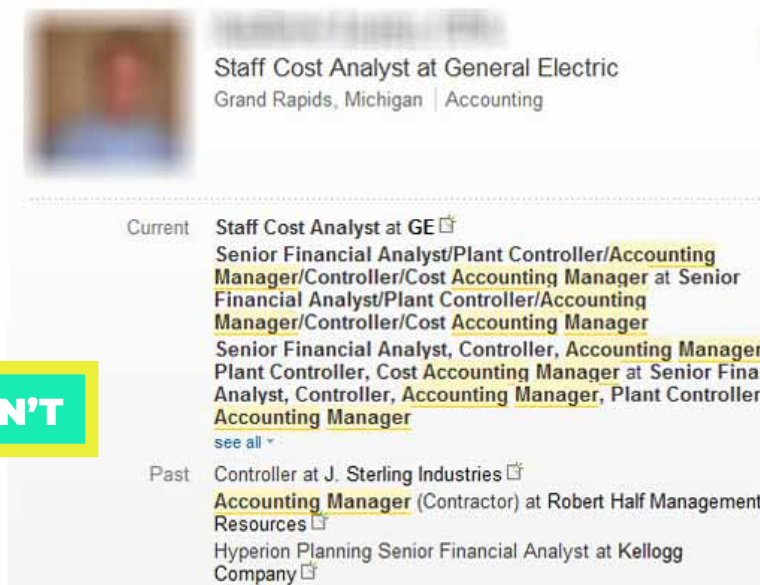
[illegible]

Staff Cost Analyst at General Electric

Grand Rapids, Michigan | Accounting

N'T

Current

Staff Cost Analyst at GE

Senior Financial Analyst/Plant Controller/Accounting Manager/Controller/Cost Accounting Manager at Senior Financial Analyst/Plant Controller/Accounting Manager/Controller/Cost Accounting Manager

Senior Financial Analyst, Controller, Accounting Manager Plant Controller, Cost Accounting Manager at Senior Fina Analyst, Controller, Accounting Manager, Plant Controller Accounting Manager

see all

Past

Controller at J. Sterling Industries

Accounting Manager (Contractor) at Robert Half Management Resources

Hyperion Planning Senior Financial Analyst at Kellogg Company